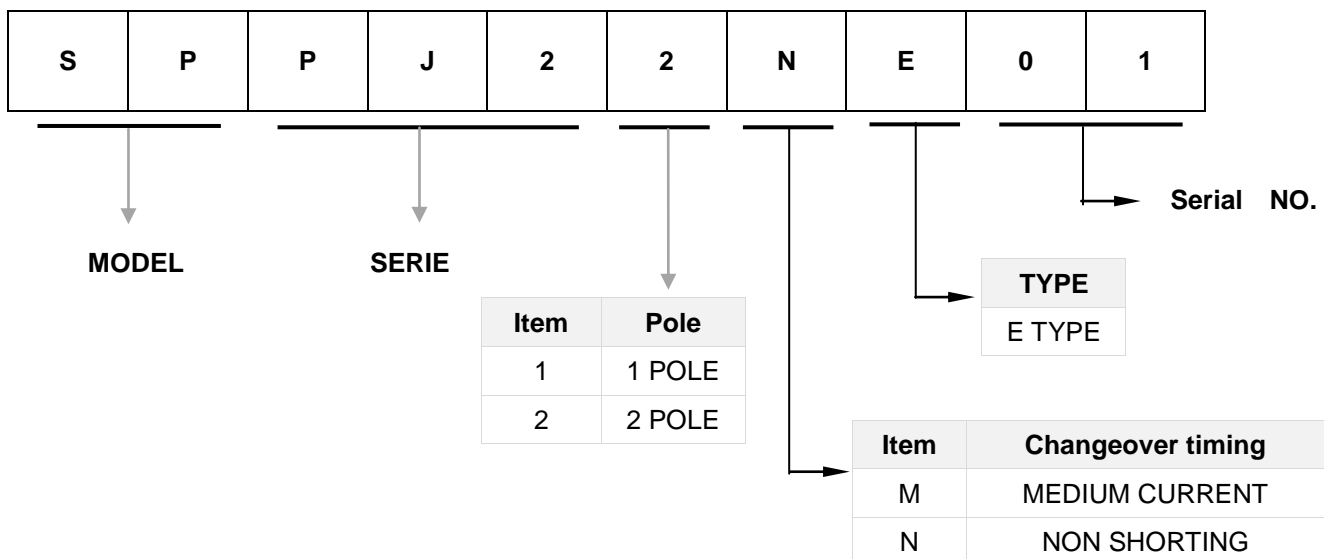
| S | P | P | J | 2 | 2 | N | E | 0 | 1 |
|---|---|---|---|---|---|---|---|---|---|

Serial NO.

MODEL

SERIE

| TYPE |
|---|
| E TYPE |

| Item | Pole |
|---|---|
| 1 | 1 POLE |
| 2 | 2 POLE |

| Item | Changeover timing |
|---|---|
| M | MEDIUM CURRENT |
| N | NON SHORTING |